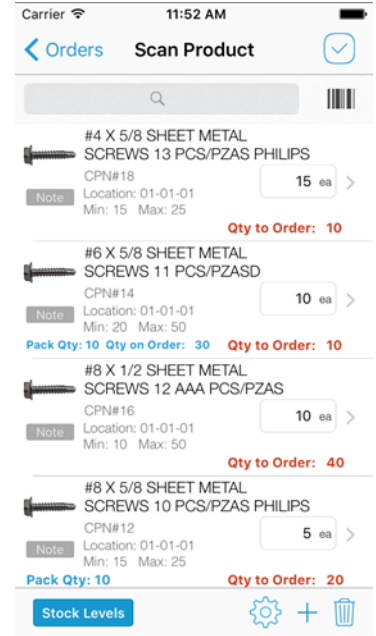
Carrier
11:52 AM

Orders
Scan Product

#4 X 5/8 SHEET METAL SCREWS 13 PCS/PZAS PHILIPS
Note
CPN#18
Location: 01-01-01
Min: 15 Max: 25
15 ea
Qty to Order: 10

#6 X 5/8 SHEET METAL SCREWS 11 PCS/PZASD
Note
CPN#14
Location: 01-01-01
Min: 20 Max: 50
10 ea
Pack Qty: 10 Qty on Order: 30
Qty to Order: 10

#8 X 1/2 SHEET METAL SCREWS 12 AAA PCS/PZAS
Note
CPN#16
Location: 01-01-01
Min: 10 Max: 50
10 ea
Qty to Order: 40

#8 X 5/8 SHEET METAL SCREWS 10 PCS/PZAS PHILIPS
Note
CPN#12
Location: 01-01-01
Min: 15 Max: 25
5 ea
Pack Qty: 10
Qty to Order: 20

Stock Levels